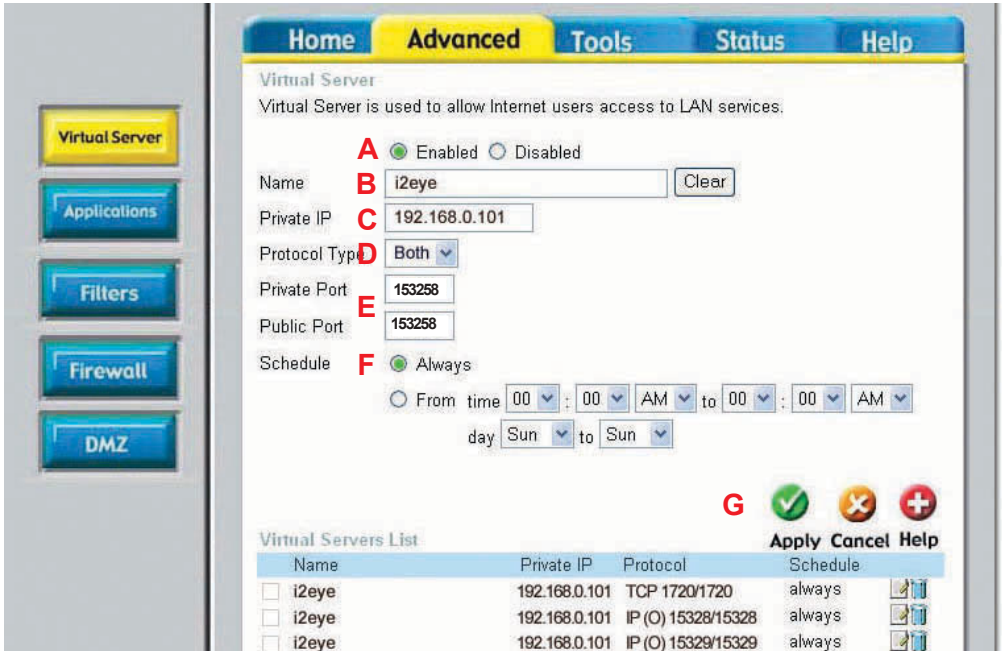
Home Advanced Tools Status Help

Virtual Server
Applications
Filters
Firewall
DMZ

Virtual Server
Virtual Server is used to allow Internet users access to LAN services.

A Enabled Disabled
Name B i2eye Clear
Private IP C 192.168.0.101
Protocol Type D Both
Private Port E 153258
Public Port 153258
Schedule F Always
From time 00 : 00 AM to 00 : 00 AM
day Sun to Sun

G Apply Cancel Help

Virtual Servers List

| | Name | Private IP | Protocol | Schedule |
|---|---|---|---|---|
| | i2eye | 192.168.0.101 | TCP 1720/1720 | always |
| | i2eye | 192.168.0.101 | IP (O) 15328/15328 | always |
| | i2eye | 192.168.0.101 | IP (O) 15329/15329 | always |